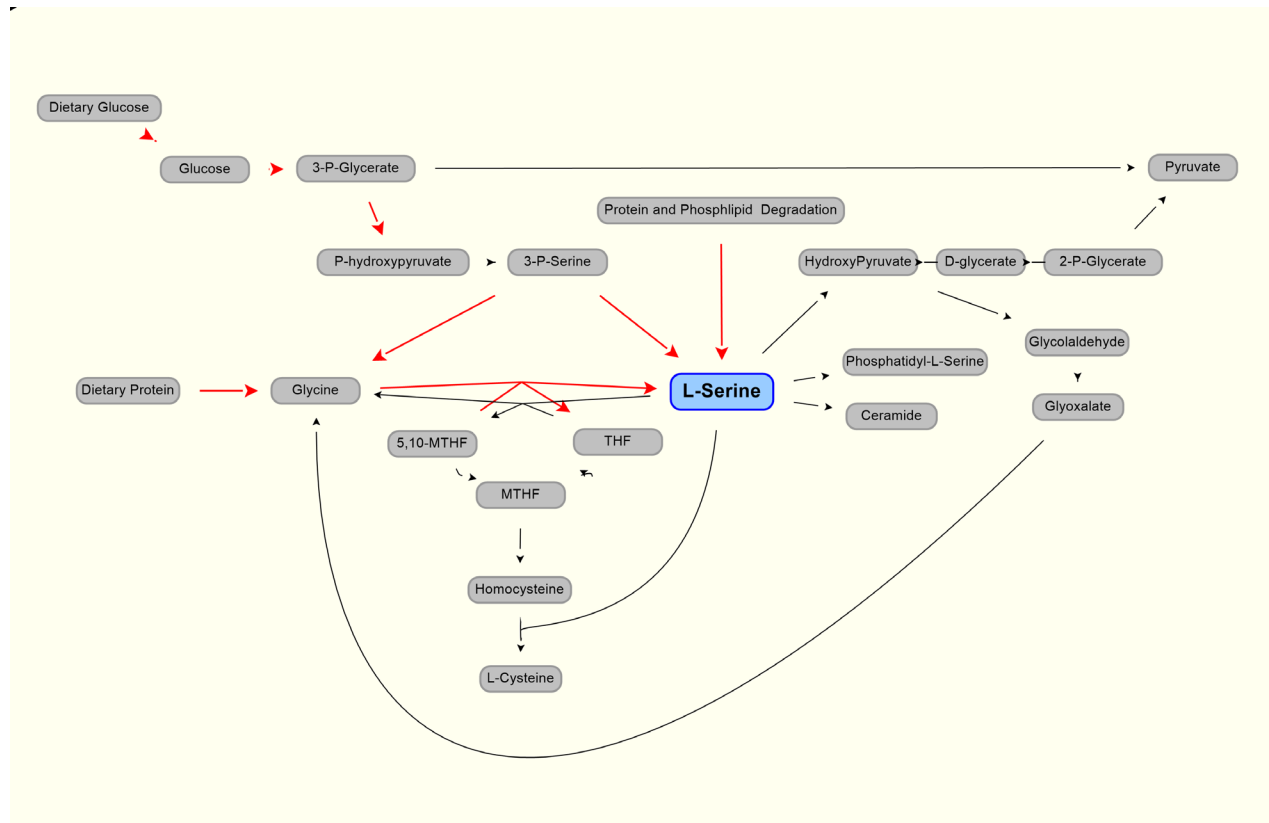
Dietary Glucose

Glucose

3-P-Glycerate

Pyruvate

Protein and Phosphlipid Degradation

P-hydroxypyruvate

3-P-Serine

HydroxyPyruvate

D-glycerate

2-P-Glycerate

Glycolaldehyde

Phosphatidyl-L-Serine

Dietary Protein

Glycine

L-Serine

Ceramide

Glyoxalate

5,10-MTHF

THF

MTHF

Homocysteine

L-Cysteine